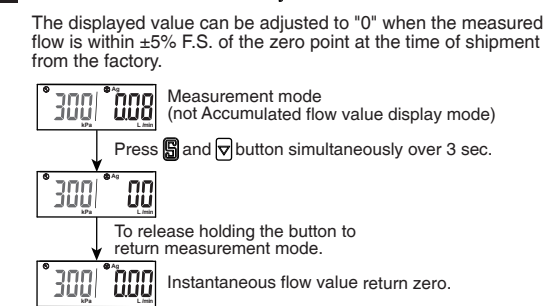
The displayed value can be adjusted to "0" when the measured flow is within ±5% F.S. of the zero point at the time of shipment from the factory.

300 kPa 0.08 L/min

Measurement mode
(not Accumulated flow value display mode)

Press [S] and [▽] button simultaneously over 3 sec.

300 kPa 00 L/min

To release holding the button to return measurement mode.

300 kPa 0.00 L/min

Instantaneous flow value return zero.